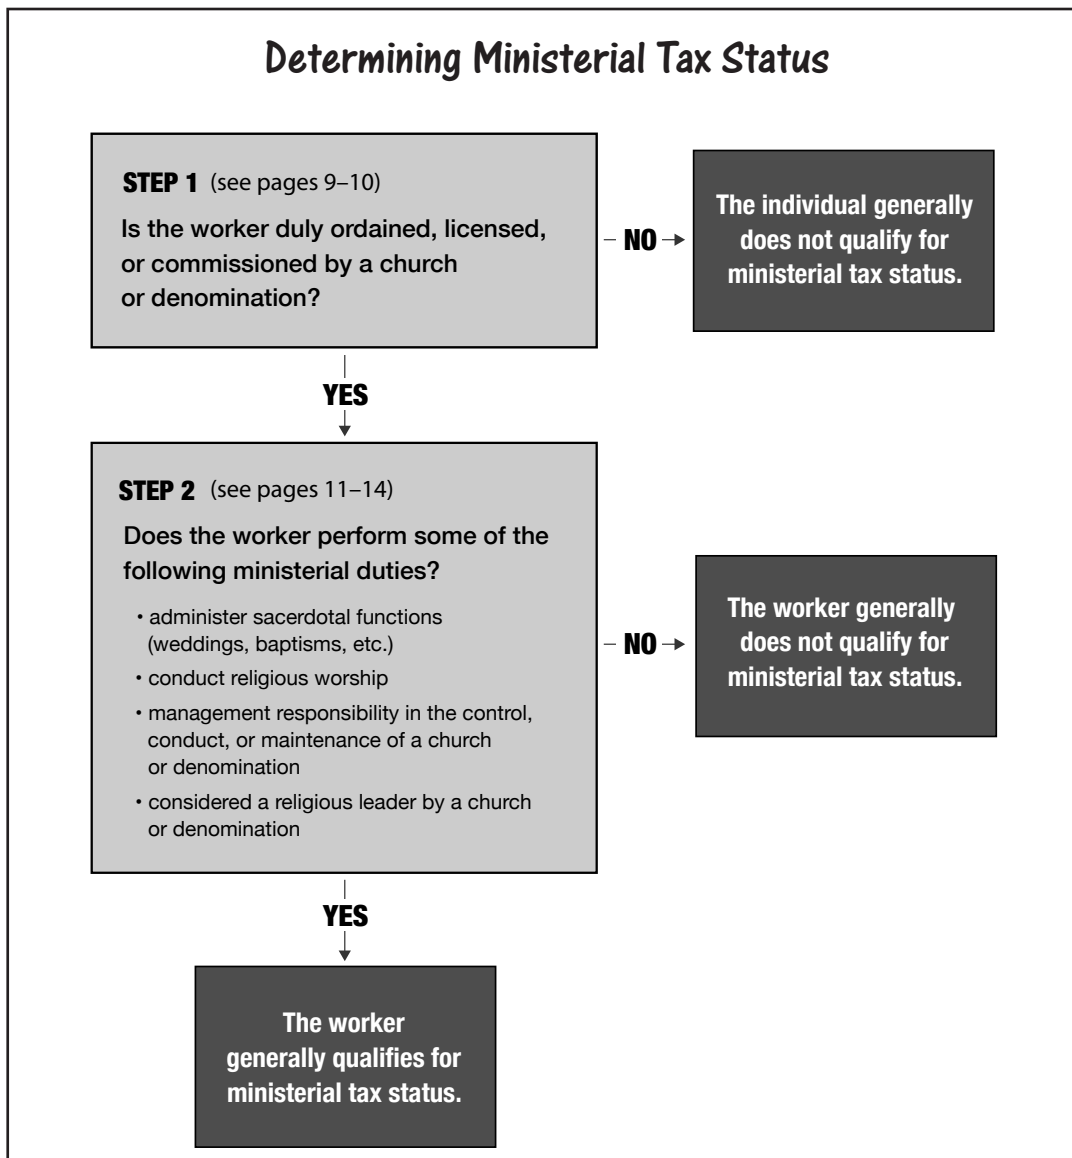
Determining Ministerial Tax Status

STEP 1 (see pages 9–10)

Is the worker duly ordained, licensed, or commissioned by a church or denomination?

NO

The individual generally does not qualify for ministerial tax status.

YES

STEP 2 (see pages 11–14)

Does the worker perform some of the following ministerial duties?

• administer sacerdotal functions (weddings, baptisms, etc.)
• conduct religious worship
• management responsibility in the control, conduct, or maintenance of a church or denomination
• considered a religious leader by a church or denomination

NO

The worker generally does not qualify for ministerial tax status.

YES

The worker generally qualifies for ministerial tax status.